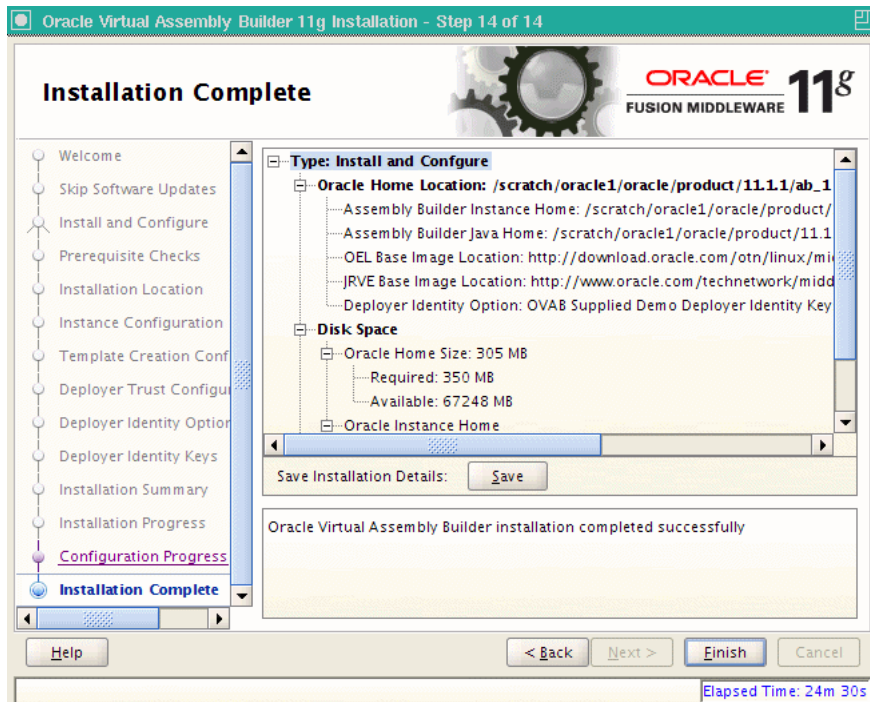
Oracle Virtual Assembly Builder 11g Installation - Step 14 of 14

Installation Complete

ORACLE FUSION MIDDLEWARE 11g

Welcome
Skip Software Updates
Install and Configure
Prerequisite Checks
Installation Location
Instance Configuration
Template Creation Conf
Deployer Trust Configu
Deployer Identity Optior
Deployer Identity Keys
Installation Summary
Installation Progress
Configuration Progress
Installation Complete

Type: Install and Confgure
Oracle Home Location: /scratch/oracle1/oracle/product/11.1.1/ab_1
Assembly Builder Instance Home: /scratch/oracle1/oracle/product/
Assembly Builder Java Home: /scratch/oracle1/oracle/product/11.1
OEL Base Image Location: http://download.oracle.com/otn/linux/mi
JRVE Base Image Location: http://www.oracle.com/technetwork/midd
Deployer Identity Option: OVAB Supplied Demo Deployer Identity Key
Disk Space
Oracle Home Size: 305 MB
Required: 350 MB
Available: 67248 MB
Oracle Instance Home

Save Installation Details: Save

Oracle Virtual Assembly Builder installation completed successfully

Help
< Back
Next >
Finish
Cancel

Elapsed Time: 24m 30s